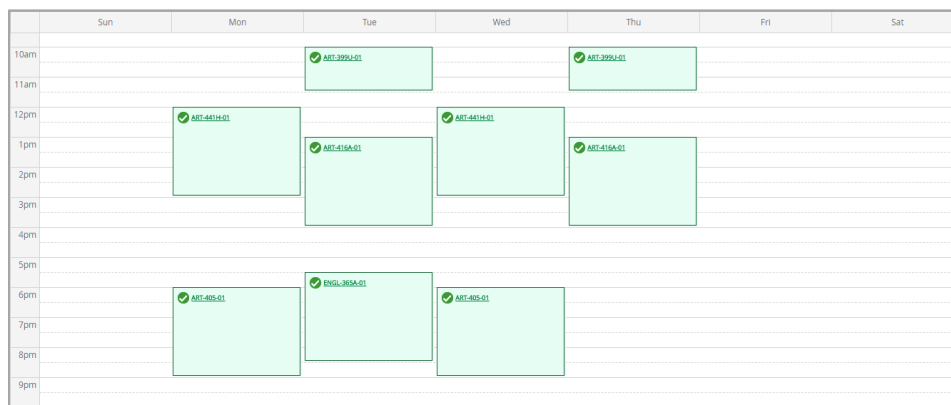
| | Sun | Mon | Tue | Wed | Thu | Fri | Sat |
|---|---|---|---|---|---|---|---|
| 10am | | | ART-399U-01 | | ART-399U-01 | | |
| 11am | | | | | | | |
| 12pm | | ART-441H-01 | | ART-441H-01 | | | |
| 1pm | | | ART-416A-01 | | ART-416A-01 | | |
| 2pm | | | | | | | |
| 3pm | | | | | | | |
| 4pm | | | | | | | |
| 5pm | | | ENGL-365A-01 | | | | |
| 6pm | | ART-405-01 | | ART-405-01 | | | |
| 7pm | | | | | | | |
| 8pm | | | | | | | |
| 9pm | | | | | | | |